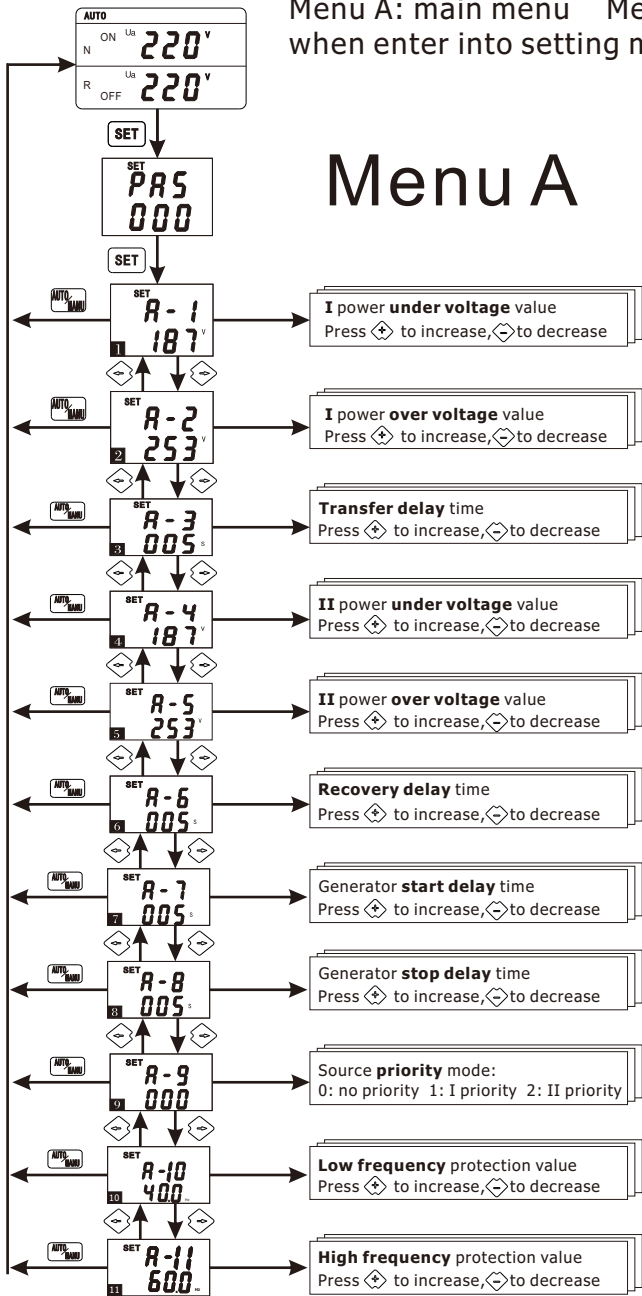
Menu A: main menu Me
when enter into setting m

AUTO
N ON Ua 220 V
R OFF Ua 220 V

SET

SET
PAS
000

SET

Menu A

AUTO/MANU
SET
A - 1
187 V
1
I power under voltage value
Press (+) to increase, (-) to decrease

AUTO/MANU
SET
A - 2
253 V
2
I power over voltage value
Press (+) to increase, (-) to decrease

AUTO/MANU
SET
A - 3
005 S
3
Transfer delay time
Press (+) to increase, (-) to decrease

AUTO/MANU
SET
A - 4
187 V
4
II power under voltage value
Press (+) to increase, (-) to decrease

AUTO/MANU
SET
A - 5
253 V
5
II power over voltage value
Press (+) to increase, (-) to decrease

AUTO/MANU
SET
A - 6
005 S
6
Recovery delay time
Press (+) to increase, (-) to decrease

AUTO/MANU
SET
A - 7
005 S
7
Generator start delay time
Press (+) to increase, (-) to decrease

AUTO/MANU
SET
A - 8
005 S
8
Generator stop delay time
Press (+) to increase, (-) to decrease

AUTO/MANU
SET
A - 9
000
9
Source priority mode:
0: no priority 1: I priority 2: II priority

AUTO/MANU
SET
A - 10
40.0 Hz
10
Low frequency protection value
Press (+) to increase, (-) to decrease

AUTO/MANU
SET
A - 11
60.0 Hz
11
High frequency protection value
Press (+) to increase, (-) to decrease